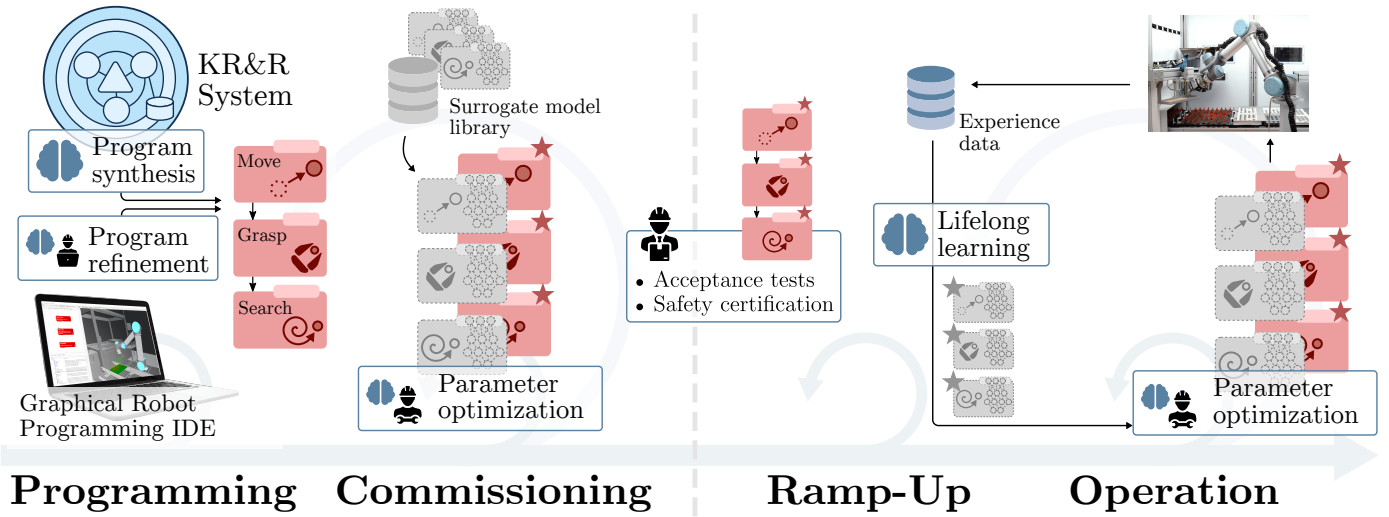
KR&R System

Program synthesis

Program refinement

Graphical Robot Programming IDE

Move

Grasp

Search

Surrogate model library

Parameter optimization

Acceptance tests

Safety certification

Experience data

Lifelong learning

Parameter optimization

Programming

Commissioning

Ramp-Up

Operation